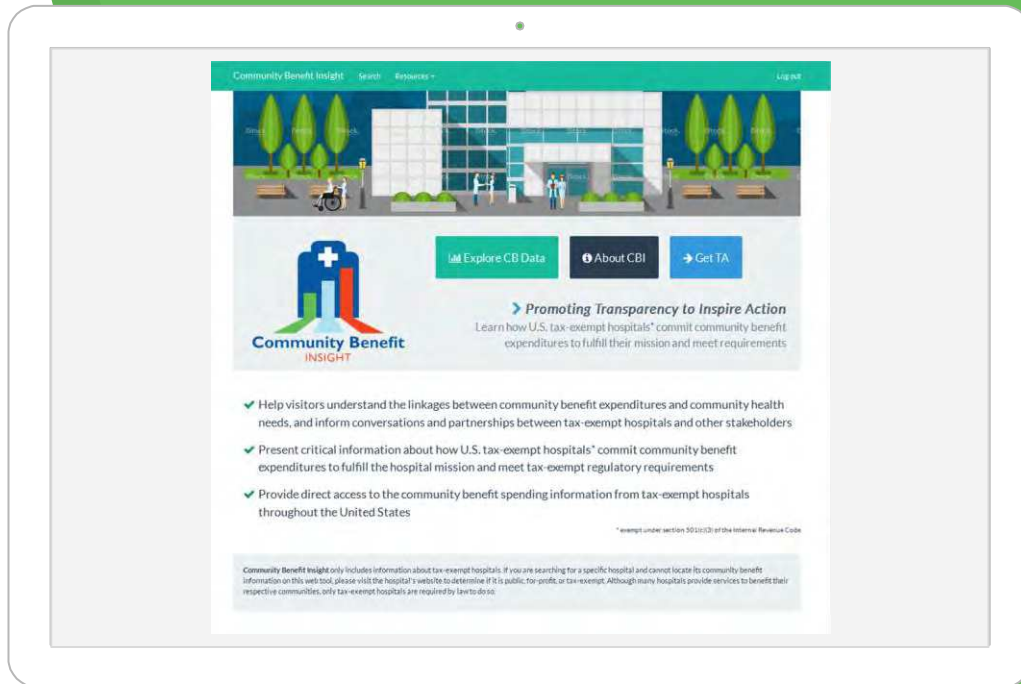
Community Benefit Insight Search Resources ▾ Log out

Explore CB Data
About CBI
Get TA

Community Benefit INSIGHT

Promoting Transparency to Inspire Action
Learn how U.S. tax-exempt hospitals* commit community benefit expenditures to fulfill their mission and meet requirements

✔ Help visitors understand the linkages between community benefit expenditures and community health needs, and inform conversations and partnerships between tax-exempt hospitals and other stakeholders

✔ Present critical information about how U.S. tax-exempt hospitals* commit community benefit expenditures to fulfill the hospital mission and meet tax-exempt regulatory requirements

✔ Provide direct access to the community benefit spending information from tax-exempt hospitals throughout the United States

* exempt under section 501(c)(3) of the Internal Revenue Code

Community Benefit Insight only includes information about tax-exempt hospitals. If you are searching for a specific hospital and cannot locate its community benefit information on this web tool, please visit the hospital's website to determine if it is public, for-profit, or tax-exempt. Although many hospitals provide services to benefit their respective communities, only tax-exempt hospitals are required by law to do so.